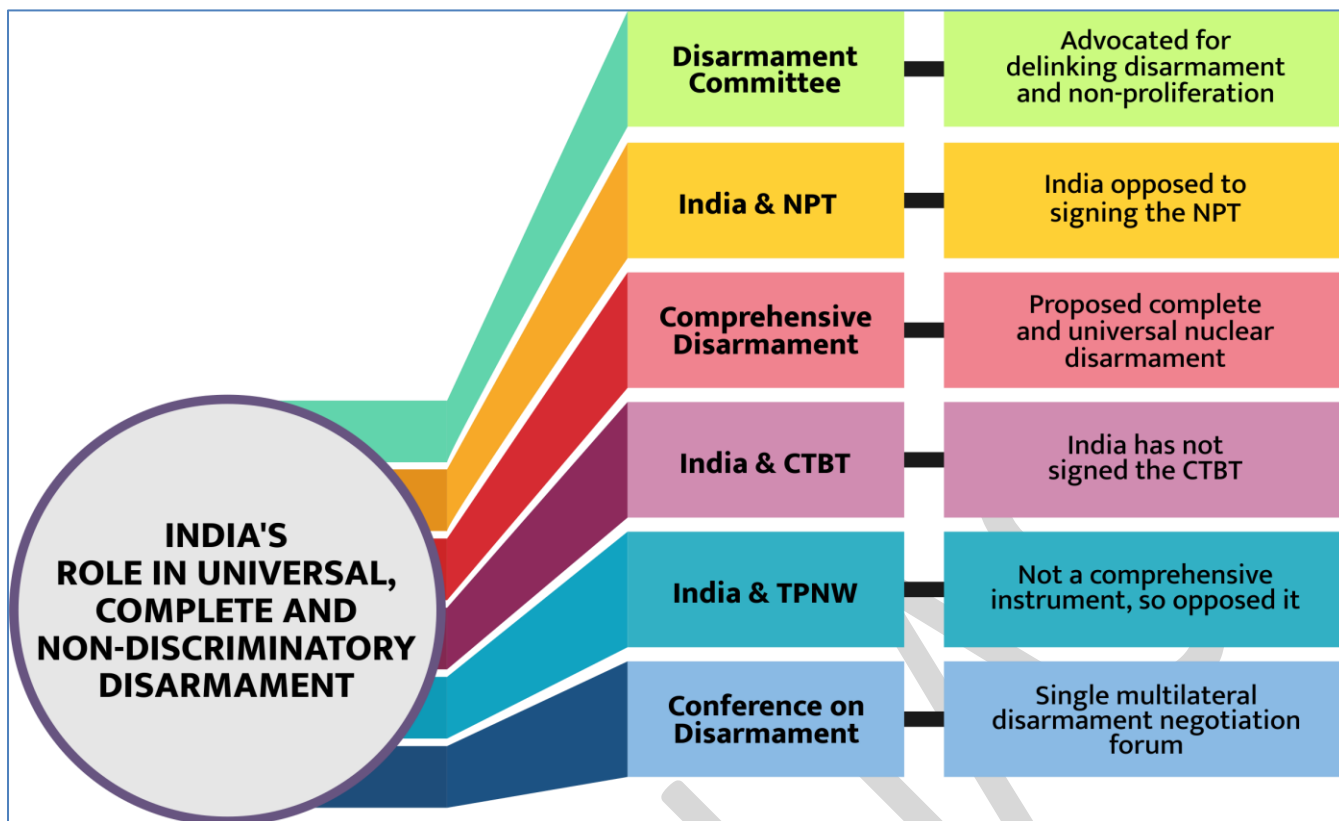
INDIA'S ROLE IN UNIVERSAL, COMPLETE AND NON-DISCRIMINATORY DISARMAMENT

Disarmament Committee — Advocated for delinking disarmament and non-proliferation

India & NPT — India opposed to signing the NPT

Comprehensive Disarmament — Proposed complete and universal nuclear disarmament

India & CTBT — India has not signed the CTBT

India & TPNW — Not a comprehensive instrument, so opposed it

Conference on Disarmament — Single multilateral disarmament negotiation forum